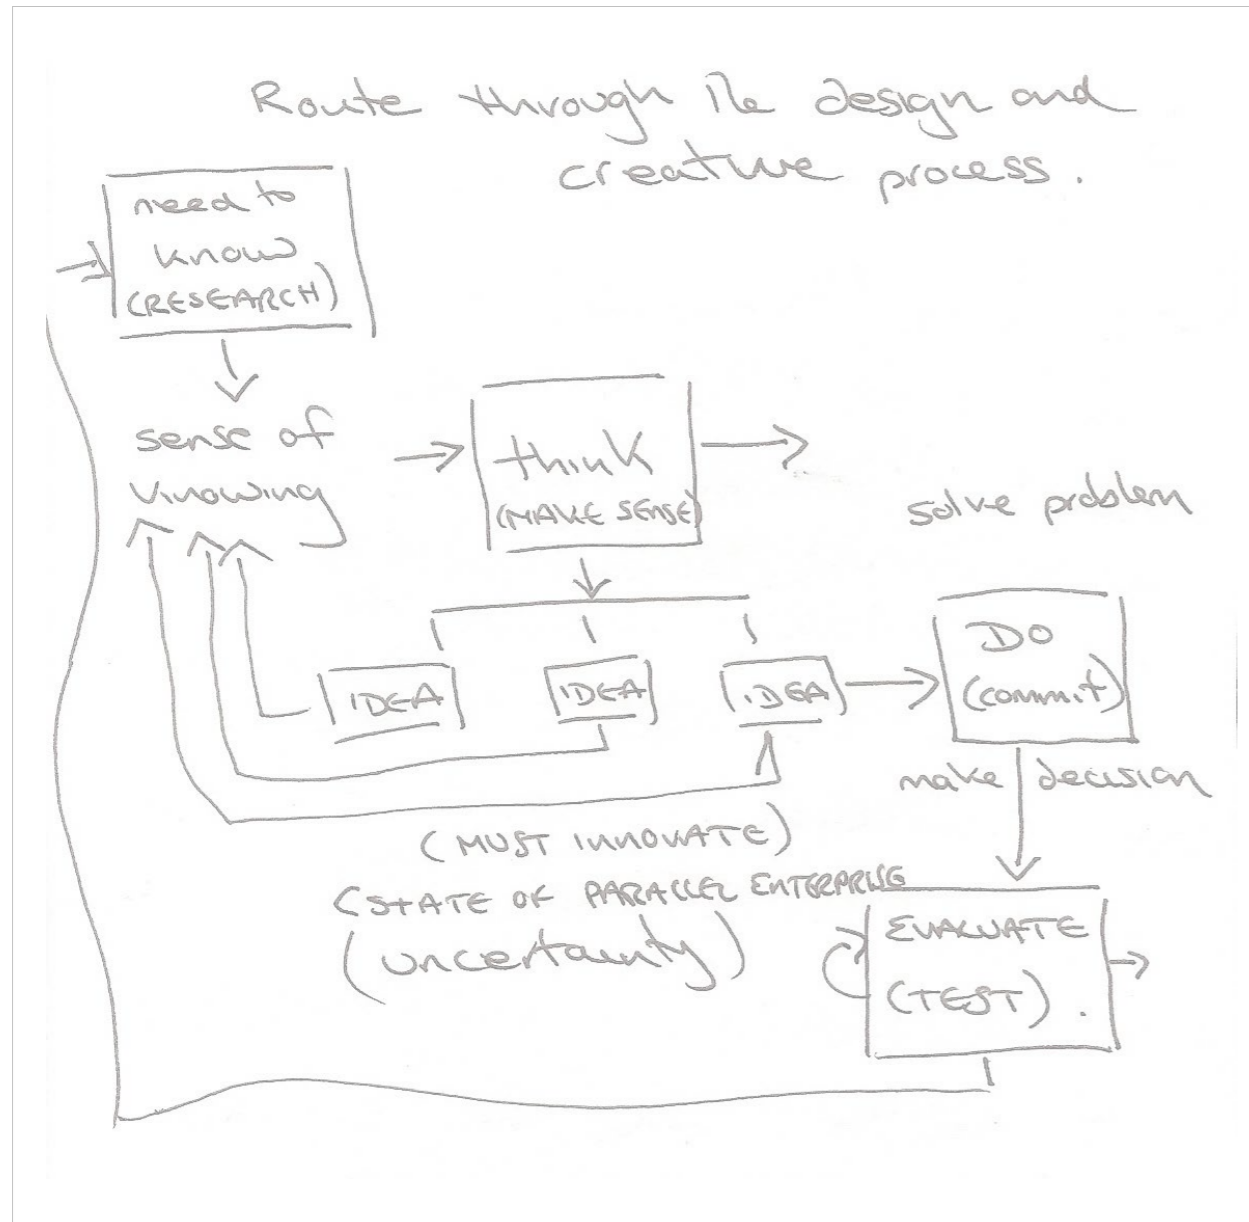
Route through the design and creative process.

need to know (RESEARCH)

sense of knowing

think (MAKE SENSE)

solve problem

IDEA

IDEA

IDEA

DO (commit)

make decision

(MUST INNOVATE)

(STATE OF PARALLEL ENTERPRISE

(uncertainty)

EVALUATE (TEST).